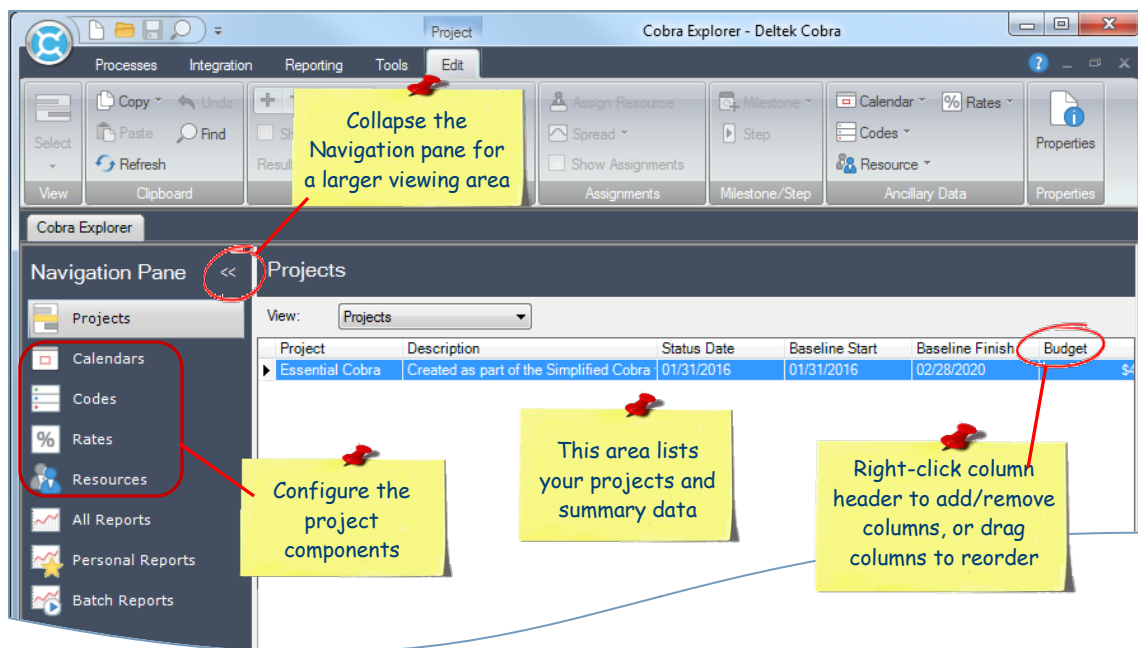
Project

Cobra Explorer - Deltek Cobra

Processes Integration Reporting Tools Edit

Select
View

Copy Undo
Paste Find
Refresh
Clipboard

Sh
Result

Collapse the Navigation pane for a larger viewing area

Assign Resource
Spread
Show Assignments
Assignments

Milestone
Step
Milestone/Step

Calendar Rates
Codes
Resource
Ancillary Data

Properties
Properties

Cobra Explorer

Navigation Pane <<

Projects
Calendars
Codes
Rates
Resources
All Reports
Personal Reports
Batch Reports

Projects

View: Projects

| Project | Description | Status Date | Baseline Start | Baseline Finish | Budget |
|---|---|---|---|---|---|
| Essential Cobra | Created as part of the Simplified Cobra | 01/31/2016 | 01/31/2016 | 02/28/2020 | $4 |

Configure the project components

This area lists your projects and summary data

Right-click column header to add/remove columns, or drag columns to reorder